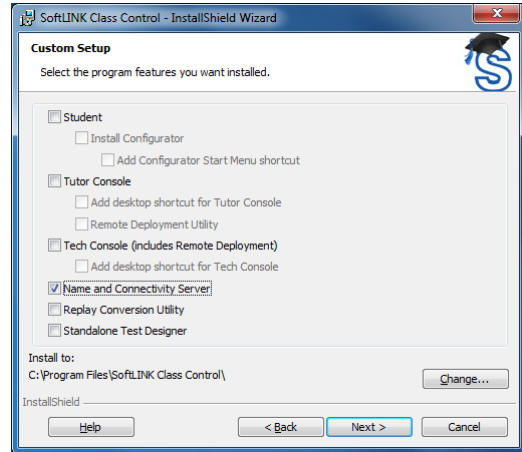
SoftLINK Class Control - InstallShield Wizard

Custom Setup

Select the program features you want installed.

Student

Install Configurator

Add Configurator Start Menu shortcut

Tutor Console

Add desktop shortcut for Tutor Console

Remote Deployment Utility

Tech Console (includes Remote Deployment)

Add desktop shortcut for Tech Console

Name and Connectivity Server

Replay Conversion Utility

Standalone Test Designer

Install to:

C:\Program Files\SoftLINK Class Control\

Change...

InstallShield

Help

< Back

Next >

Cancel